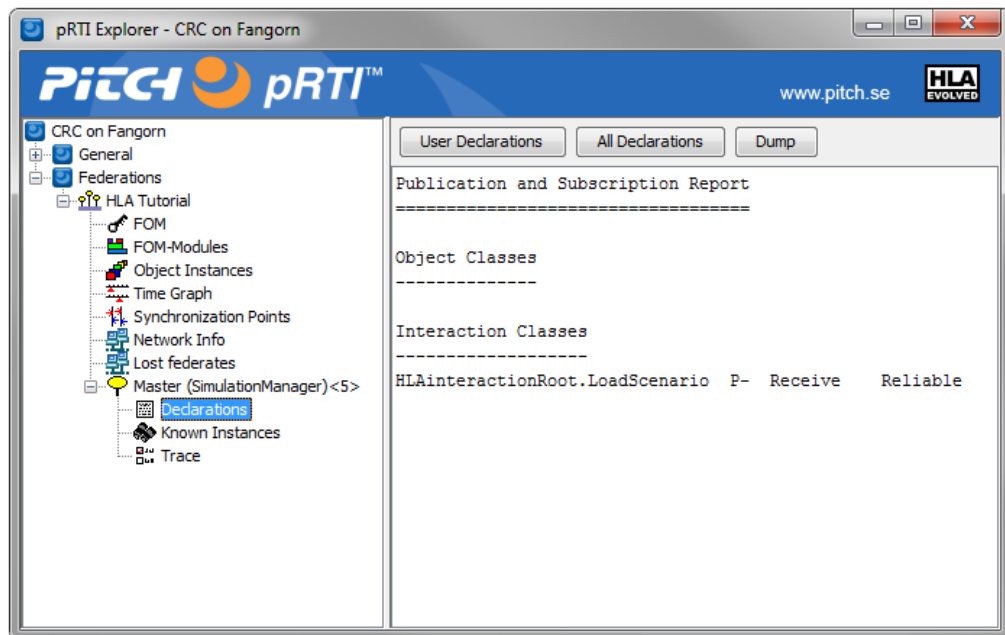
pRTI Explorer - CRC on Fangorn

PITCH pRTI™

www.pitch.se

HLA EVOLVED

CRC on Fangorn
General
Federations
HLA Tutorial
FOM
FOM-Modules
Object Instances
Time Graph
Synchronization Points
Network Info
Lost federates
Master (SimulationManager)<5>
Declarations
Known Instances
Trace

User Declarations
All Declarations
Dump

Publication and Subscription Report
===================================

Object Classes
--------------

Interaction Classes
-------------------
HLAinteractionRoot.LoadScenario P- Receive Reliable